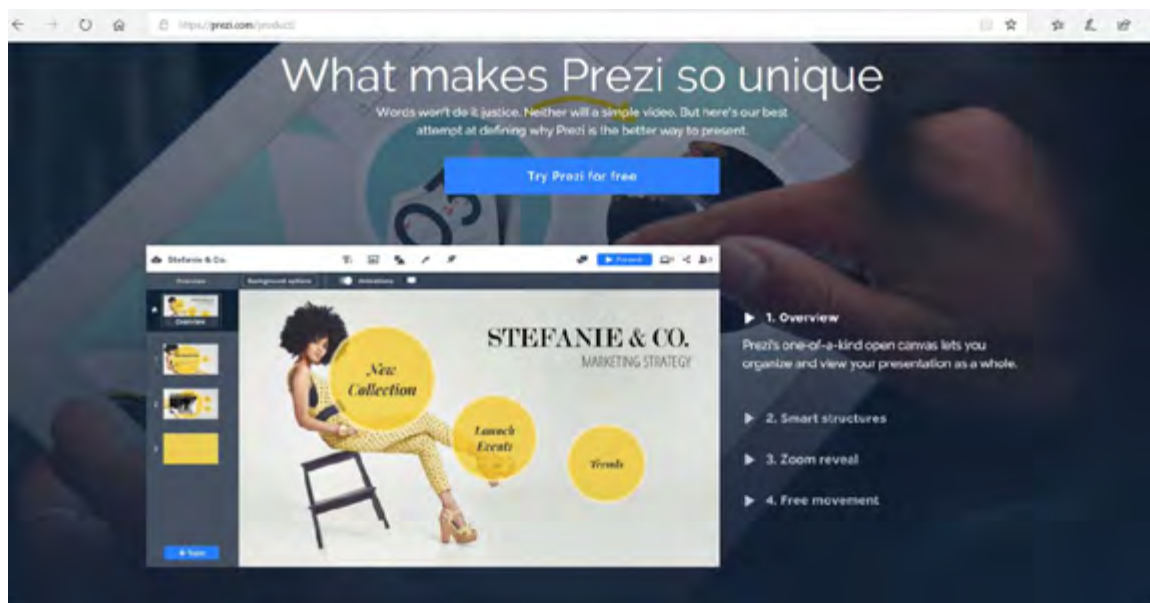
https://prezi.com/product/

What makes Prezi so unique

Words won't do it justice. Neither will a simple video. But here's our best attempt at defining why Prezi is the better way to present.

Try Prezi for free

Stefanie & Co.

Present

Overview

Background options

Animations

Overview

+ Topic

STEFANIE & CO.

MARKETING STRATEGY

New Collection

Launch Events

Trends

1. Overview

Prezi's one-of-a-kind open canvas lets you organize and view your presentation as a whole.

2. Smart structures

3. Zoom reveal

4. Free movement